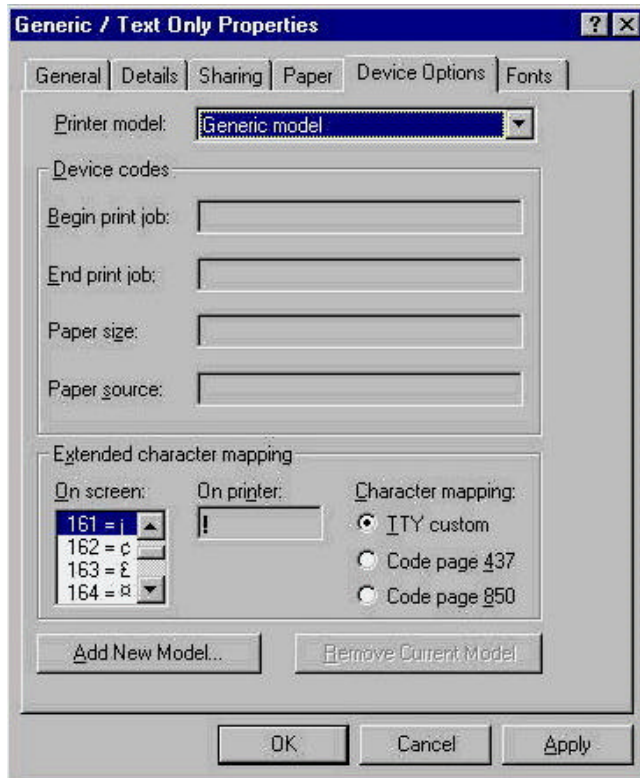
Generic / Text Only Properties

? X

General | Details | Sharing | Paper | Device Options | Fonts

Printer model: Generic model

Device codes

Begin print job:

End print job:

Paper size:

Paper source:

Extended character mapping

On screen:

161 = ¡
162 = ¢
163 = £
164 = ¤

On printer:

!

Character mapping:

TTY custom

Code page 437

Code page 850

Add New Model...

Remove Current Model

OK

Cancel

Apply